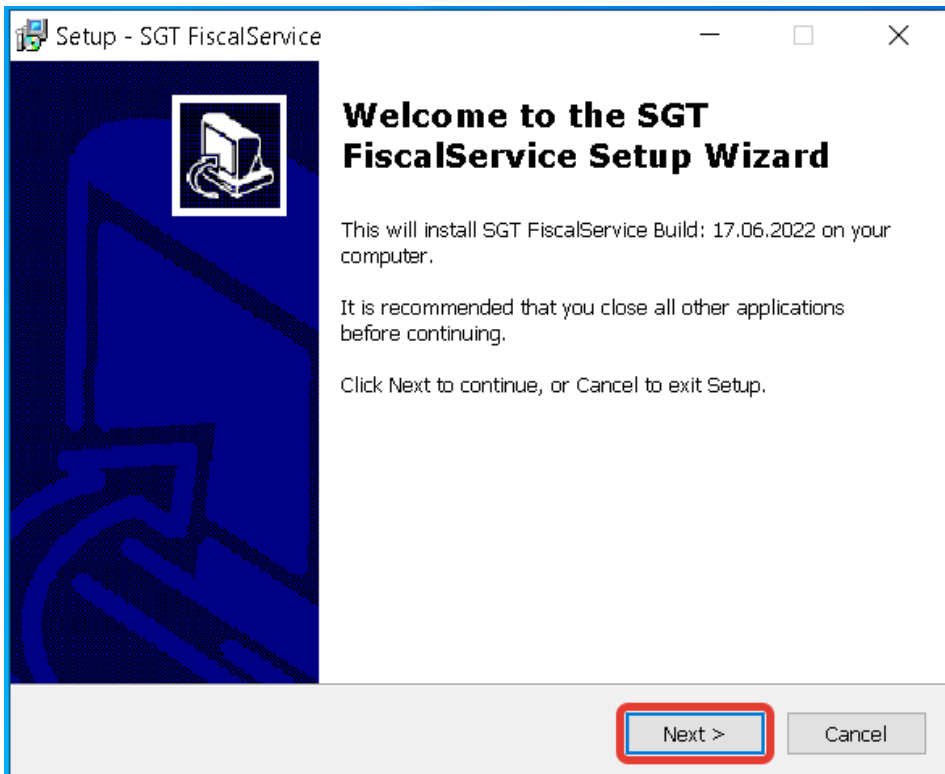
Setup - SGT FiscalService

Welcome to the SGT FiscalService Setup Wizard

This will install SGT FiscalService Build: 17.06.2022 on your computer.

It is recommended that you close all other applications before continuing.

Click Next to continue, or Cancel to exit Setup.

Next >

Cancel